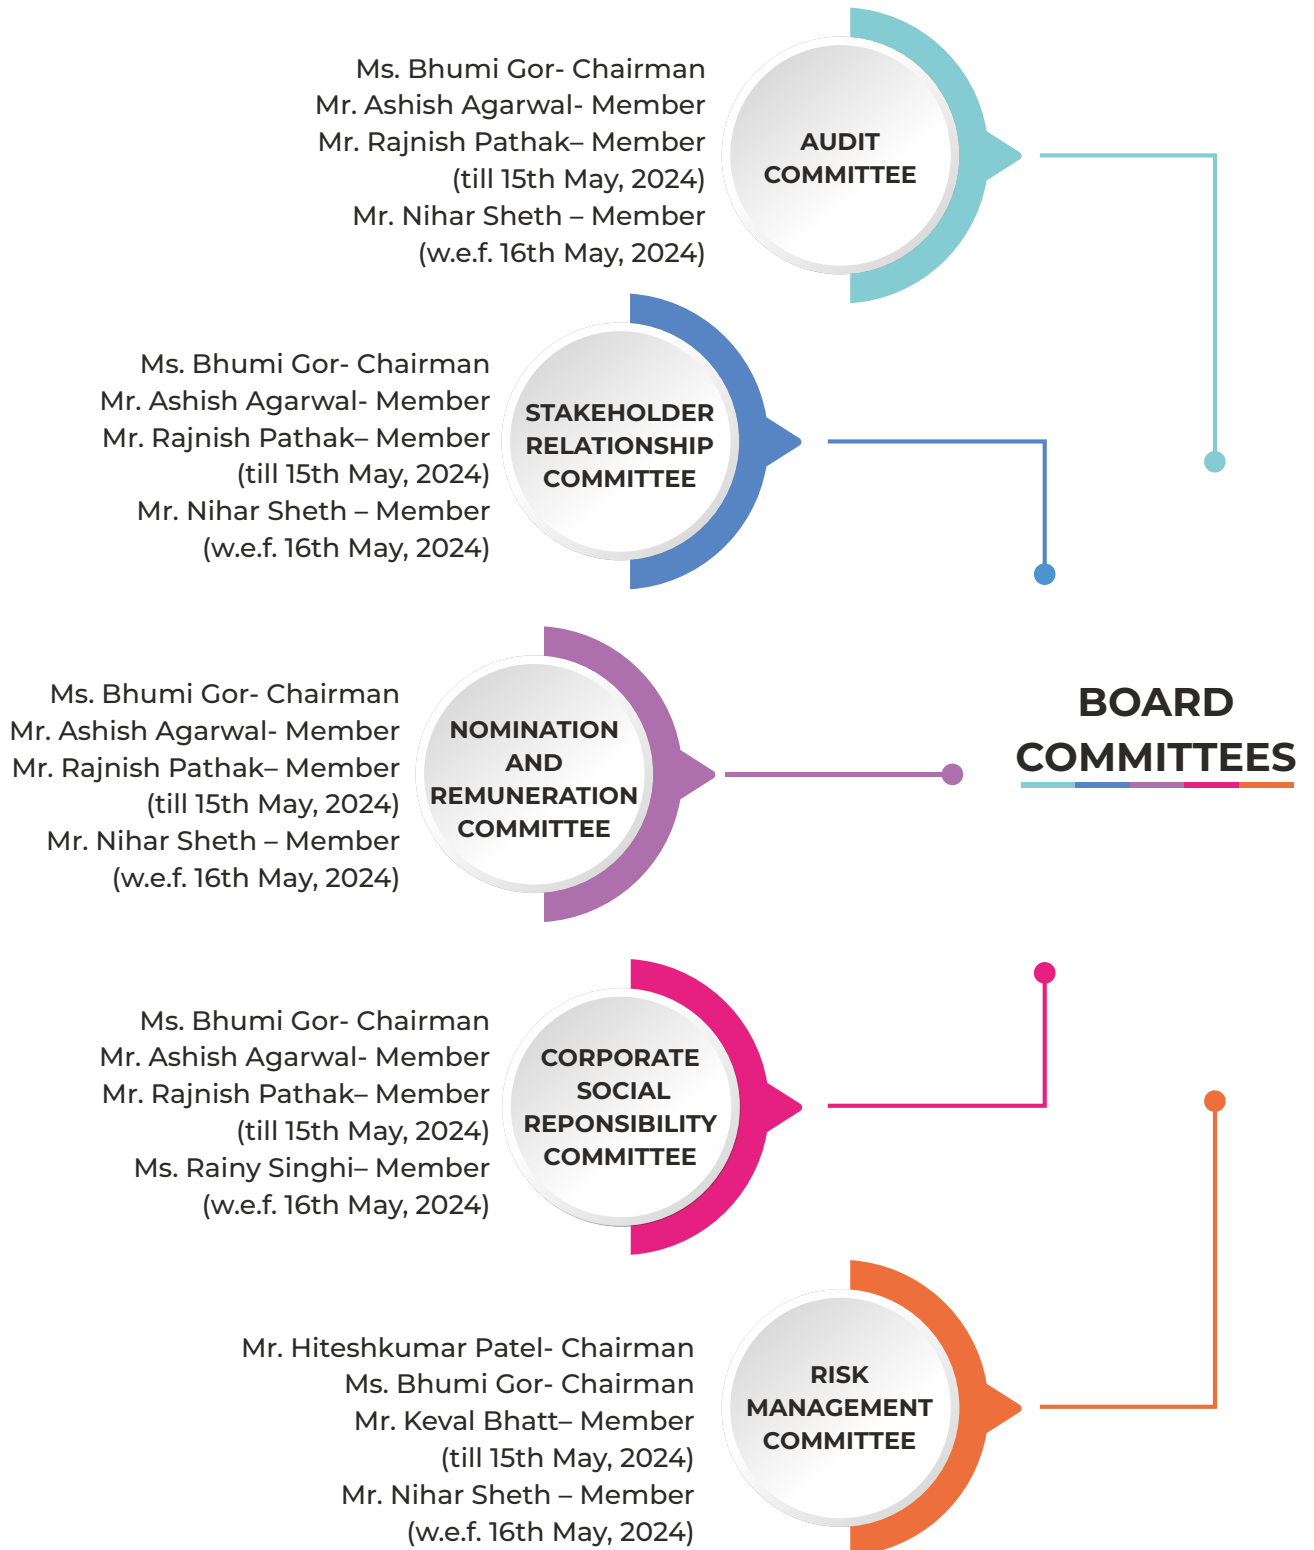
Ms. Bhumi Gor- Chairman
Mr. Ashish Agarwal- Member
Mr. Rajnish Pathak– Member
(till 15th May, 2024)
Mr. Nihar Sheth – Member
(w.e.f. 16th May, 2024)

AUDIT COMMITTEE

Ms. Bhumi Gor- Chairman
Mr. Ashish Agarwal- Member
Mr. Rajnish Pathak– Member
(till 15th May, 2024)
Mr. Nihar Sheth – Member
(w.e.f. 16th May, 2024)

STAKEHOLDER RELATIONSHIP COMMITTEE

Ms. Bhumi Gor- Chairman
Mr. Ashish Agarwal- Member
Mr. Rajnish Pathak– Member
(till 15th May, 2024)
Mr. Nihar Sheth – Member
(w.e.f. 16th May, 2024)

NOMINATION AND REMUNERATION COMMITTEE

BOARD COMMITTEES

Ms. Bhumi Gor- Chairman
Mr. Ashish Agarwal- Member
Mr. Rajnish Pathak– Member
(till 15th May, 2024)
Ms. Rainy Singhi– Member
(w.e.f. 16th May, 2024)

CORPORATE SOCIAL REPONSIBILITY COMMITTEE

Mr. Hiteshkumar Patel- Chairman
Ms. Bhumi Gor- Chairman
Mr. Keval Bhatt– Member
(till 15th May, 2024)
Mr. Nihar Sheth – Member
(w.e.f. 16th May, 2024)

RISK MANAGEMENT COMMITTEE